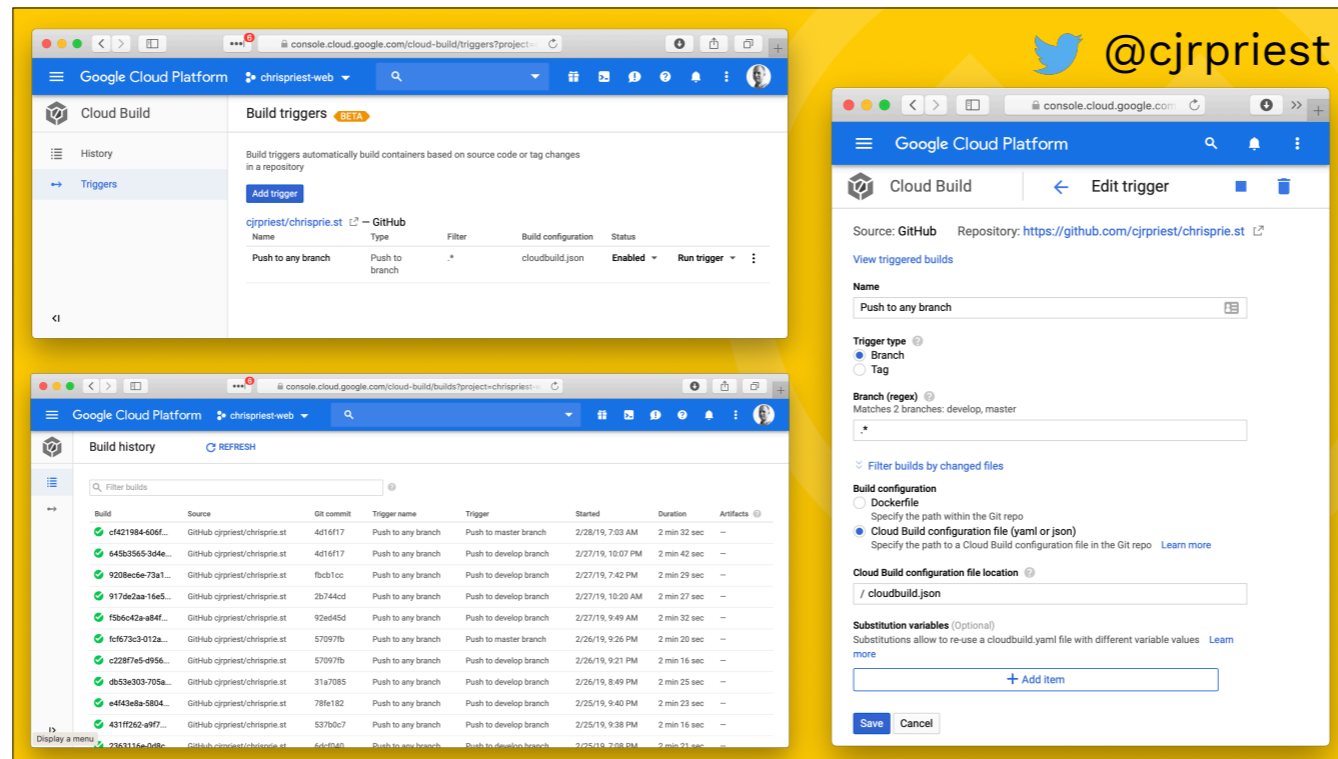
@cjrpriest

console.cloud.google.com/cloud-build/triggers?project=

Google Cloud Platform chrispriest-web

Cloud Build

History

Triggers

Build triggers BETA

Build triggers automatically build containers based on source code or tag changes in a repository

Add trigger

cjrpriest/chrisprie.st — GitHub

| Name | Type | Filter | Build configuration | Status | |
|---|---|---|---|---|---|
| Push to any branch | Push to branch | .* | cloudbuild.json | Enabled | Run trigger |

console.cloud.google.com/cloud-build/builds?project=chrispriest-

Google Cloud Platform chrispriest-web

Build history REFRESH

Filter builds

| Build | Source | Git commit | Trigger name | Trigger | Started | Duration | Artifacts |
|---|---|---|---|---|---|---|---|
| cf421984-606f... | GitHub cjrpriest/chrisprie.st | 4d16f17 | Push to any branch | Push to master branch | 2/28/19, 7:03 AM | 2 min 32 sec | – |
| 645b3565-3d4e... | GitHub cjrpriest/chrisprie.st | 4d16f17 | Push to any branch | Push to develop branch | 2/27/19, 10:07 PM | 2 min 42 sec | – |
| 9208ec6e-73a1... | GitHub cjrpriest/chrisprie.st | fbcb1cc | Push to any branch | Push to develop branch | 2/27/19, 7:42 PM | 2 min 29 sec | – |
| 917de2aa-16e5... | GitHub cjrpriest/chrisprie.st | 2b744cd | Push to any branch | Push to develop branch | 2/27/19, 10:20 AM | 2 min 27 sec | – |
| f5b6c42a-a84f... | GitHub cjrpriest/chrisprie.st | 92ed45d | Push to any branch | Push to develop branch | 2/27/19, 9:49 AM | 2 min 32 sec | – |
| fcf673c3-012a... | GitHub cjrpriest/chrisprie.st | 57097fb | Push to any branch | Push to master branch | 2/26/19, 9:26 PM | 2 min 20 sec | – |
| c228f7e5-d956... | GitHub cjrpriest/chrisprie.st | 57097fb | Push to any branch | Push to develop branch | 2/26/19, 9:21 PM | 2 min 16 sec | – |
| db53e303-705a... | GitHub cjrpriest/chrisprie.st | 31a7085 | Push to any branch | Push to develop branch | 2/26/19, 8:49 PM | 2 min 25 sec | – |
| e4f43e8a-5804... | GitHub cjrpriest/chrisprie.st | 78fe182 | Push to any branch | Push to develop branch | 2/25/19, 9:40 PM | 2 min 23 sec | – |
| 431ff262-a9f7... | GitHub cjrpriest/chrisprie.st | 537b0c7 | Push to any branch | Push to develop branch | 2/25/19, 9:38 PM | 2 min 16 sec | – |
| 2363116e-0d8c... | GitHub cjrpriest/chrisprie.st | 6dcf040 | Push to any branch | Push to develop branch | 2/25/19, 7:08 PM | 2 min 21 sec | – |

Display a menu

console.cloud.google.com

Google Cloud Platform

Cloud Build

Edit trigger

Source: GitHub Repository: https://github.com/cjrpriest/chrisprie.st

View triggered builds

Name

Push to any branch

Trigger type

Branch

Tag

Branch (regex)

Matches 2 branches: develop, master

.*

Filter builds by changed files

Build configuration

Dockerfile

Specify the path within the Git repo

Cloud Build configuration file (yaml or json)

Specify the path to a Cloud Build configuration file in the Git repo Learn more

Cloud Build configuration file location

/ cloudbuild.json

Substitution variables (Optional)

Substitutions allow to re-use a cloudbuild.yaml file with different variable values Learn more

+ Add item

Save Cancel